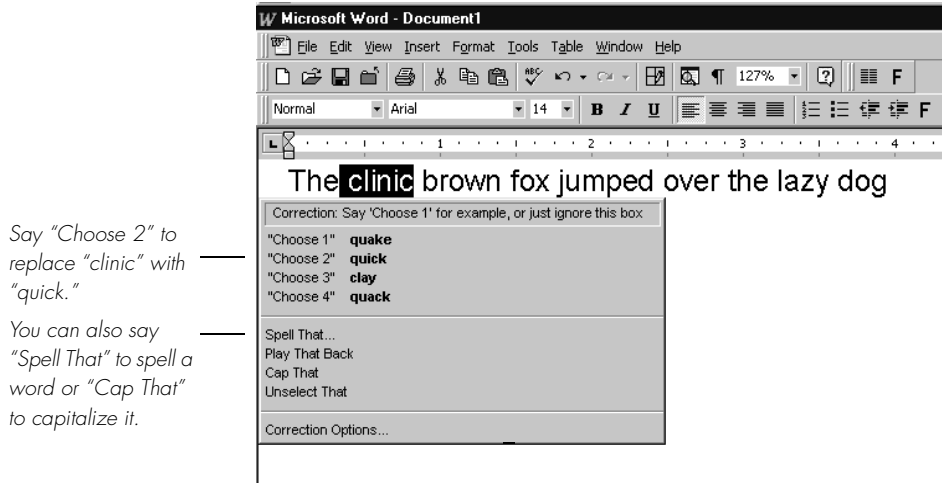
Microsoft Word - Document1

File Edit View Insert Format Tools Table Window Help

127%

Normal Arial 14 B I U F

1 2 3 4

The clinic brown fox jumped over the lazy dog

Correction: Say 'Choose 1' for example, or just ignore this box

"Choose 1" **quake**
"Choose 2" **quick**
"Choose 3" **clay**
"Choose 4" **quack**

Spell That...
Play That Back
Cap That
Unselect That

Correction Options...

Say "Choose 2" to replace "clinic" with "quick."

You can also say "Spell That" to spell a word or "Cap That" to capitalize it.